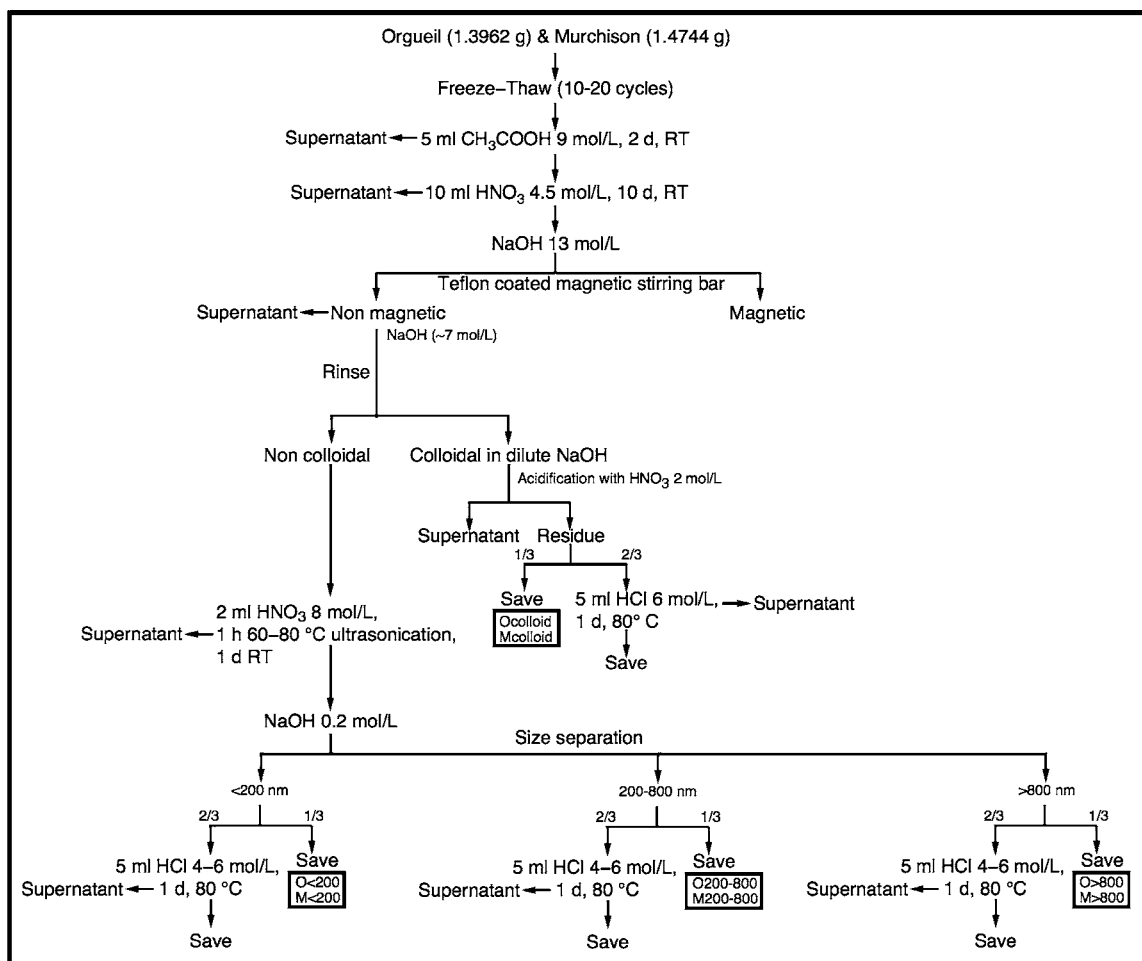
Orgueil (1.3962 g) & Murchison (1.4744 g)

Freeze–Thaw (10-20 cycles)

Supernatant ← 5 ml $CH_3COOH$ 9 mol/L, 2 d, RT

Supernatant ← 10 ml $HNO_3$ 4.5 mol/L, 10 d, RT

NaOH 13 mol/L

Teflon coated magnetic stirring bar

Supernatant ← Non magnetic

NaOH (~7 mol/L)

Magnetic

Rinse

Non colloidal

Colloidal in dilute NaOH

Acidification with $HNO_3$ 2 mol/L

Supernatant

Residue

1/3

2/3

Save

Ocolloid
Mcolloid

5 ml HCl 6 mol/L, 1 d, 80° C → Supernatant

Save

Supernatant ← 2 ml $HNO_3$ 8 mol/L, 1 h 60–80 °C ultrasonication, 1 d RT

NaOH 0.2 mol/L

Size separation

<200 nm

200-800 nm

>800 nm

2/3

1/3

Supernatant ← 5 ml HCl 4–6 mol/L, 1 d, 80 °C

Save

Save

O<200
M<200

2/3

1/3

Supernatant ← 5 ml HCl 4–6 mol/L, 1 d, 80 °C

Save

Save

O200-800
M200-800

2/3

1/3

Supernatant ← 5 ml HCl 4–6 mol/L, 1 d, 80 °C

Save

Save

O>800
M>800